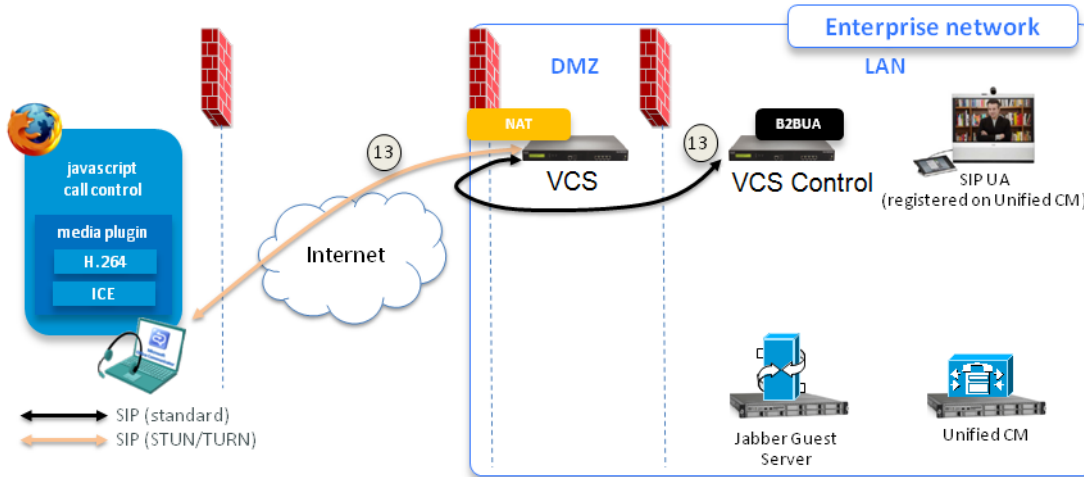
Enterprise network

DMZ

LAN

javascript call control

media plugin

H.264

ICE

13

NAT

VCS

13

B2BUA

VCS Control

SIP UA (registered on Unified CM)

Internet

SIP (standard)

SIP (STUN/TURN)

Jabber Guest Server

Unified CM